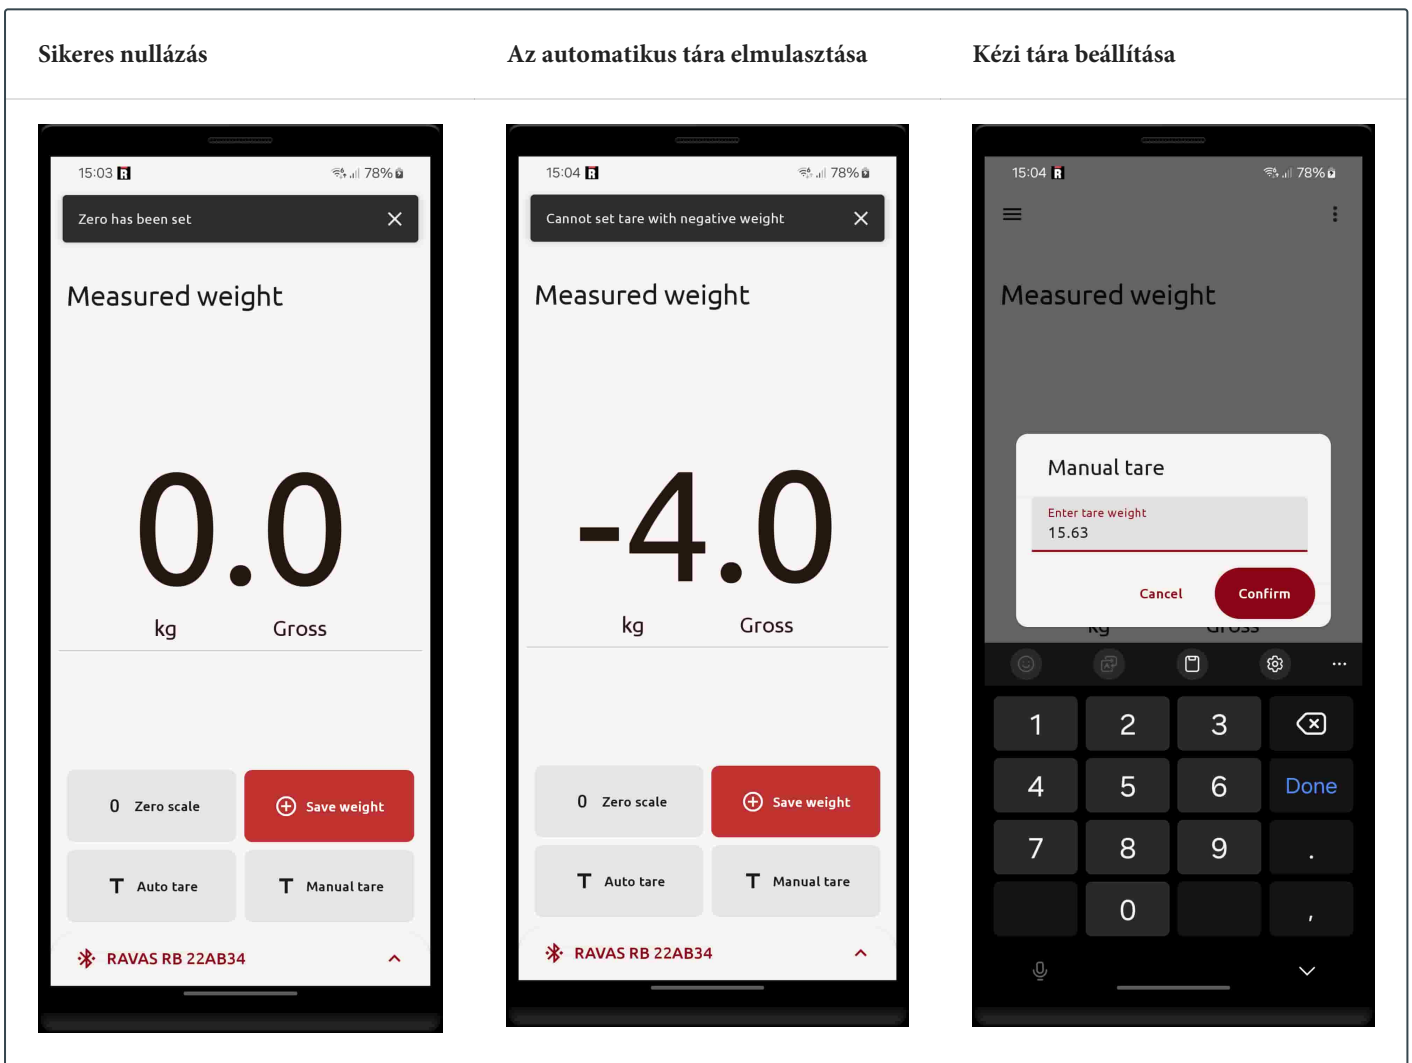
| Sikeres nullázás | Az automatikus tára elmulasztása | Kézi tára beállítása |
|---|---|---|

15:03 78%

Zero has been set

Measured weight

0.0

kg Gross

0 Zero scale

Save weight

T Auto tare

T Manual tare

RAVAS RB 22AB34

15:04 78%

Cannot set tare with negative weight

Measured weight

-4.0

kg Gross

0 Zero scale

Save weight

T Auto tare

T Manual tare

RAVAS RB 22AB34

15:04 78%

Measured weight

Manual tare

Enter tare weight

15.63

Cancel Confirm

kg Gross

1 2 3

4 5 6 Done

7 8 9 .

0 ,